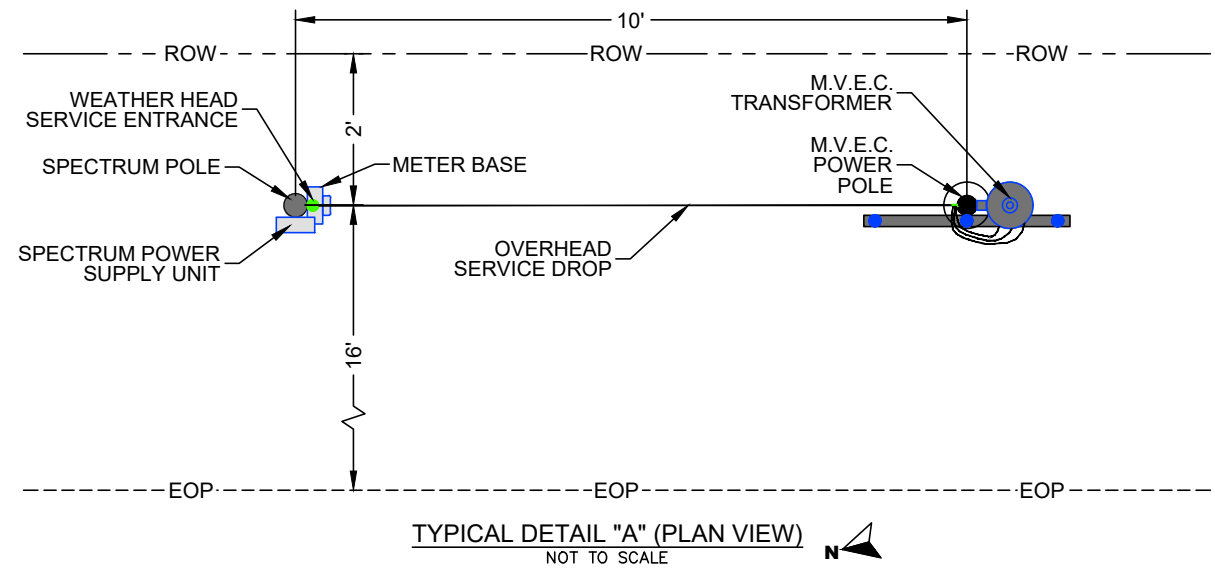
10'

ROW ROW ROW

WEATHER HEAD SERVICE ENTRANCE

2'

M.V.E.C. TRANSFORMER

SPECTRUM POLE

METER BASE

M.V.E.C. POWER POLE

SPECTRUM POWER SUPPLY UNIT

OVERHEAD SERVICE DROP

16'

EOP EOP EOP

TYPICAL DETAIL "A" (PLAN VIEW)
NOT TO SCALE

N